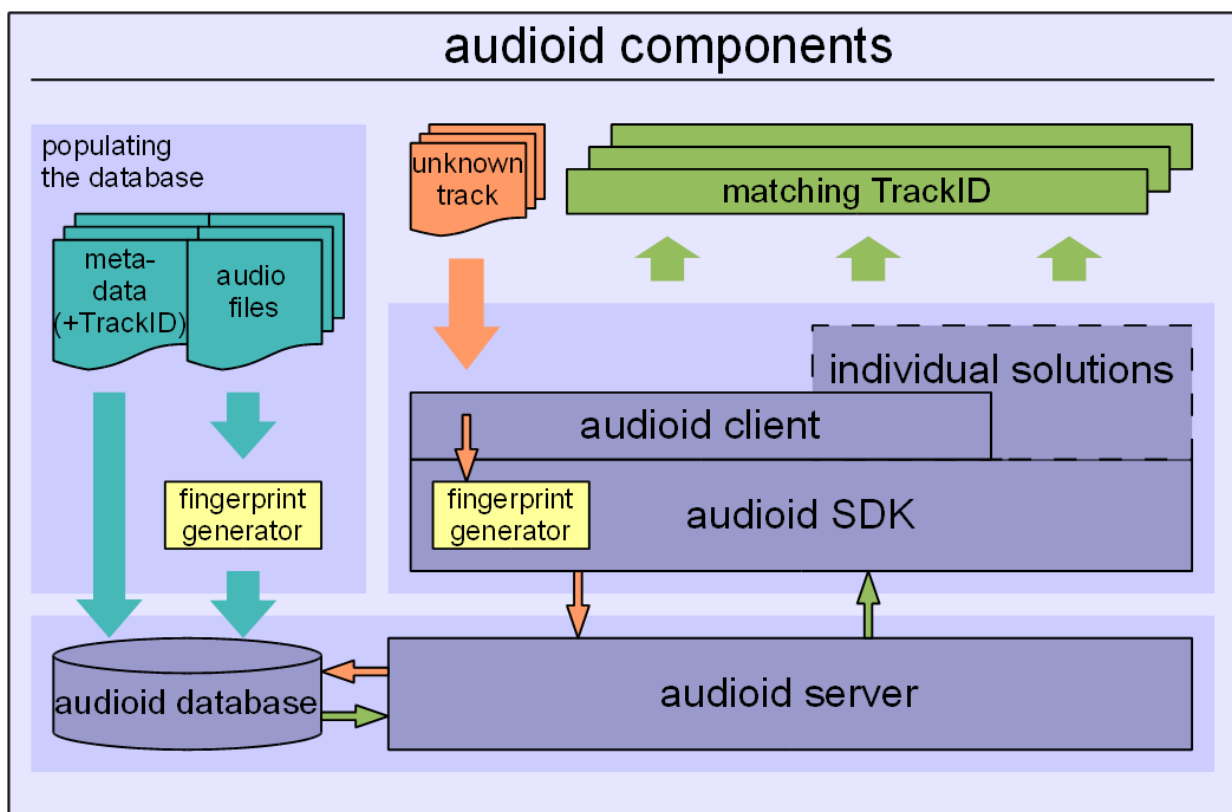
audioid components

populating the database

meta-data (+TrackID)

audio files

fingerprint generator

unknown track

matching TrackID

individual solutions

audioid client

fingerprint generator

audioid SDK

audioid database

audioid server